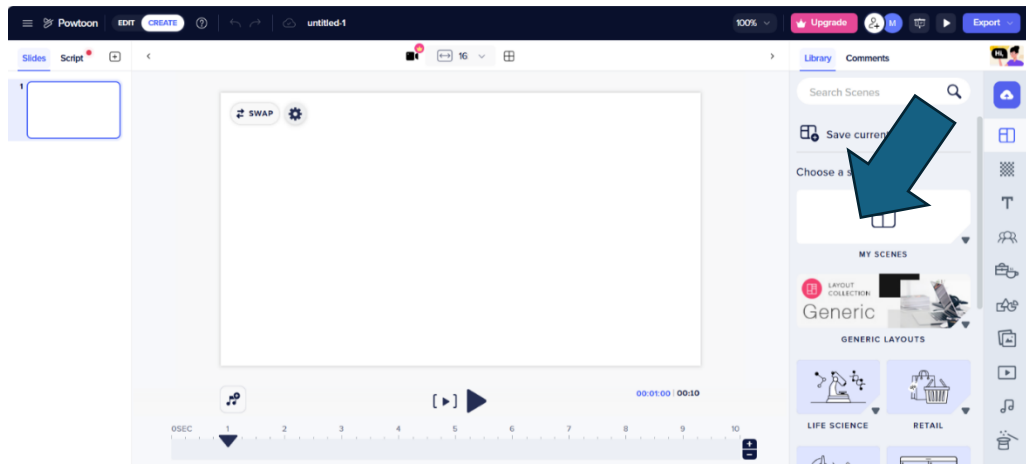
Powtoon EDIT CREATE untitled-1 100% Upgrade M Export

Slides Script

1

16

SWAP

00:01:00 | 00:10

0SEC 1 2 3 4 5 6 7 8 9 10

Library Comments

Search Scenes

Save curren

Choose a s

MY SCENES

LAYOUT COLLECTION
Generic

GENERIC LAYOUTS

LIFE SCIENCE

RETAIL